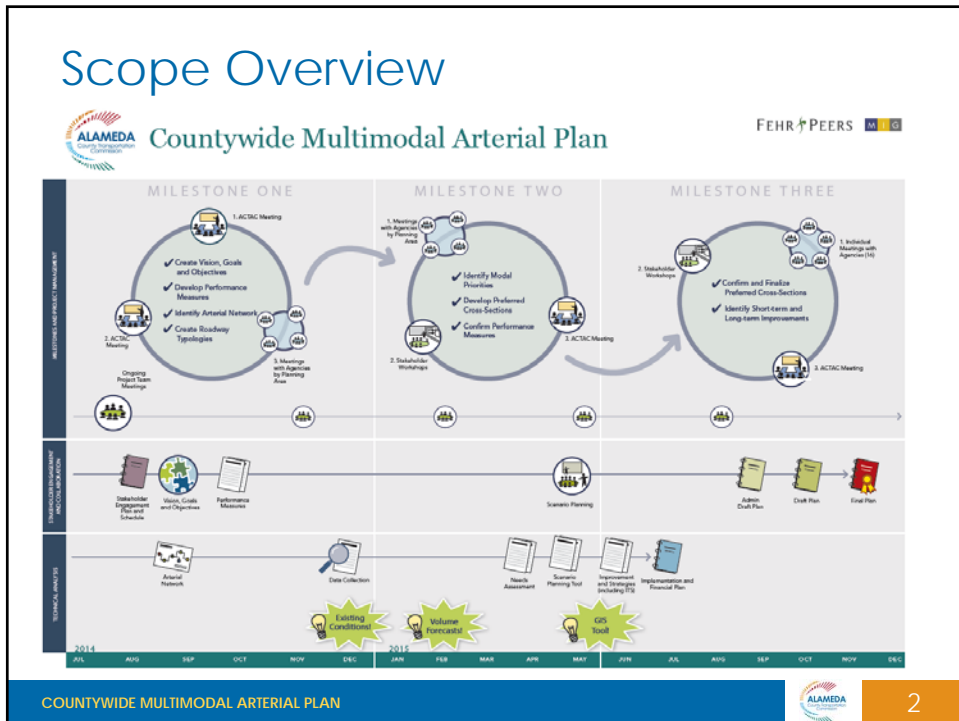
Scope Overview

ALAMEDA County Transportation Commission

Countywide Multimodal Arterial Plan

FEHR PEERS MIG

MILESTONE ONE

MILESTONE TWO

MILESTONE THREE

MILESTONES AND PROJECT MANAGEMENT

1. ACTAC Meeting

Create Vision, Goals and Objectives

Develop Performance Measures

Identify Arterial Network

Create Roadway Typologies

2. ACTAC Meeting

3. Meetings with Agencies by Planning Area

Ongoing Project Team Meetings

1. Meetings with Agencies by Planning Area

Identify Modal Priorities

Develop Preferred Cross-Sections

Confirm Performance Measures

2. Stakeholder Workshops

3. ACTAC Meeting

2. Stakeholder Workshops

1. Individual Meetings with Agencies (16)

Confirm and Finalize Preferred Cross-Sections

Identify Short-term and Long-term Improvements

3. ACTAC Meeting

STAKEHOLDER ENGAGEMENT AND COLLABORATION

Stakeholder Engagement Plan and Schedule

Vision, Goals and Objectives

Performance Measures

Scenario Planning

Admin Draft Plan

Draft Plan

Final Plan

TECHNICAL ANALYSIS

Arterial Network

Data Collection

Needs Assessment

Scenario Planning Tool

Improvement and Strategies (including ITS)

Implementation and Financial Plan

Existing Conditions!

Volume Forecasts!

GIS Tool!

2014

JUL AUG SEP OCT NOV DEC

2015

JAN FEB MAR APR MAY JUN JUL AUG SEP OCT NOV DEC

COUNTYWIDE MULTIMODAL ARTERIAL PLAN

ALAMEDA County Transportation Commission

2